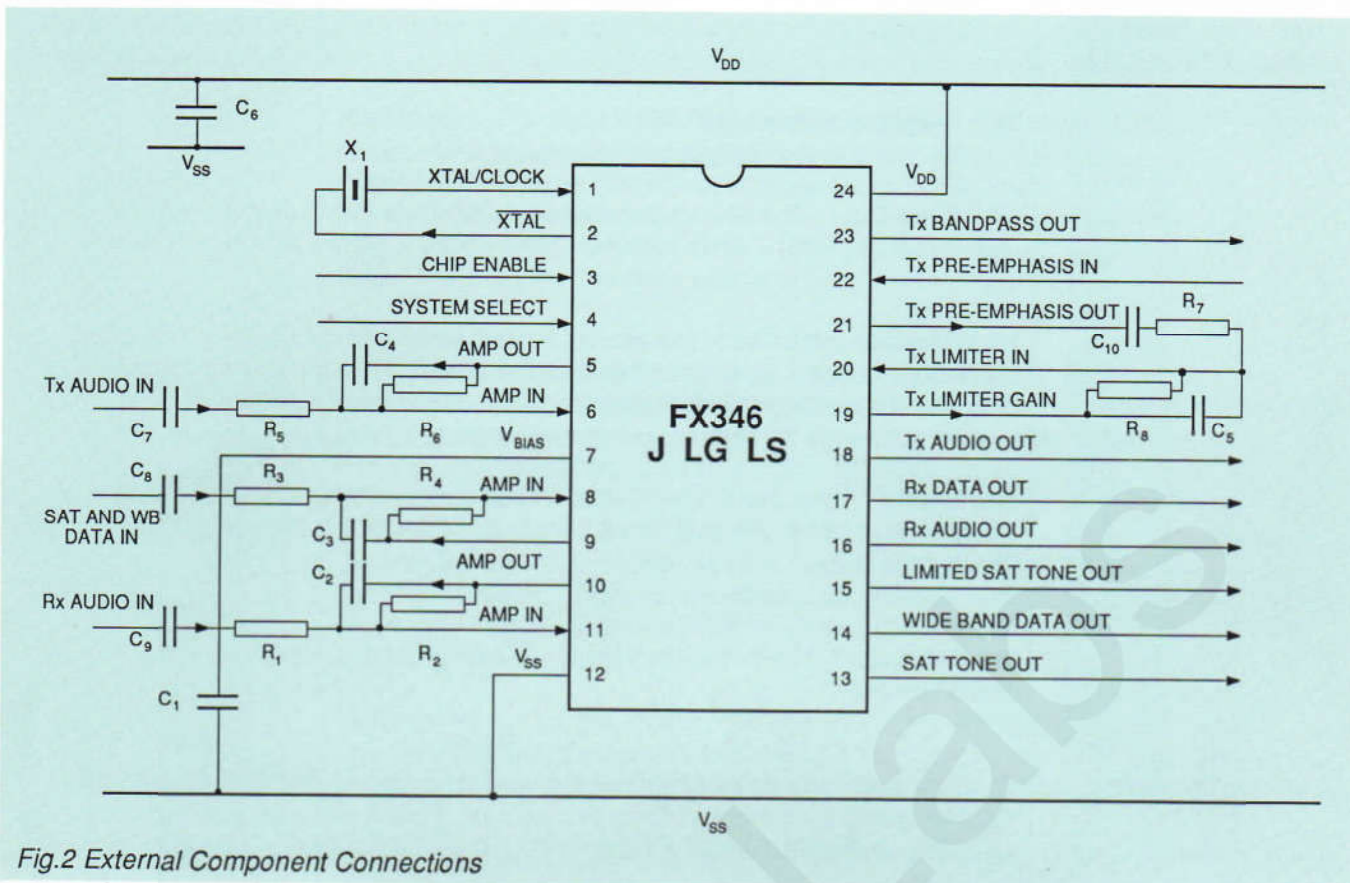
$V_{DD}$

$C_6$

$V_{SS}$

$X_1$

XTAL/CLOCK 1

$\overline{XTAL}$ 2

CHIP ENABLE 3

SYSTEM SELECT 4

$C_4$

AMP OUT 5

Tx AUDIO IN

AMP IN 6

$C_7$ $R_5$ $R_6$

$V_{BIAS}$ 7

$C_8$ $R_3$ $R_4$

AMP IN 8

SAT AND WB DATA IN

$C_3$ 9

$C_2$ AMP OUT 10

Rx AUDIO IN

AMP IN 11

$C_9$ $R_1$ $R_2$

$V_{SS}$ 12

$C_1$

FX346
J LG LS

24 $V_{DD}$

23 Tx BANDPASS OUT

22 Tx PRE-EMPHASIS IN

21 Tx PRE-EMPHASIS OUT $R_7$

$C_{10}$

20 Tx LIMITER IN

19 Tx LIMITER GAIN

$R_8$ $C_5$

18 Tx AUDIO OUT

17 Rx DATA OUT

16 Rx AUDIO OUT

15 LIMITED SAT TONE OUT

14 WIDE BAND DATA OUT

13 SAT TONE OUT

$V_{SS}$

Fig.2 External Component Connections